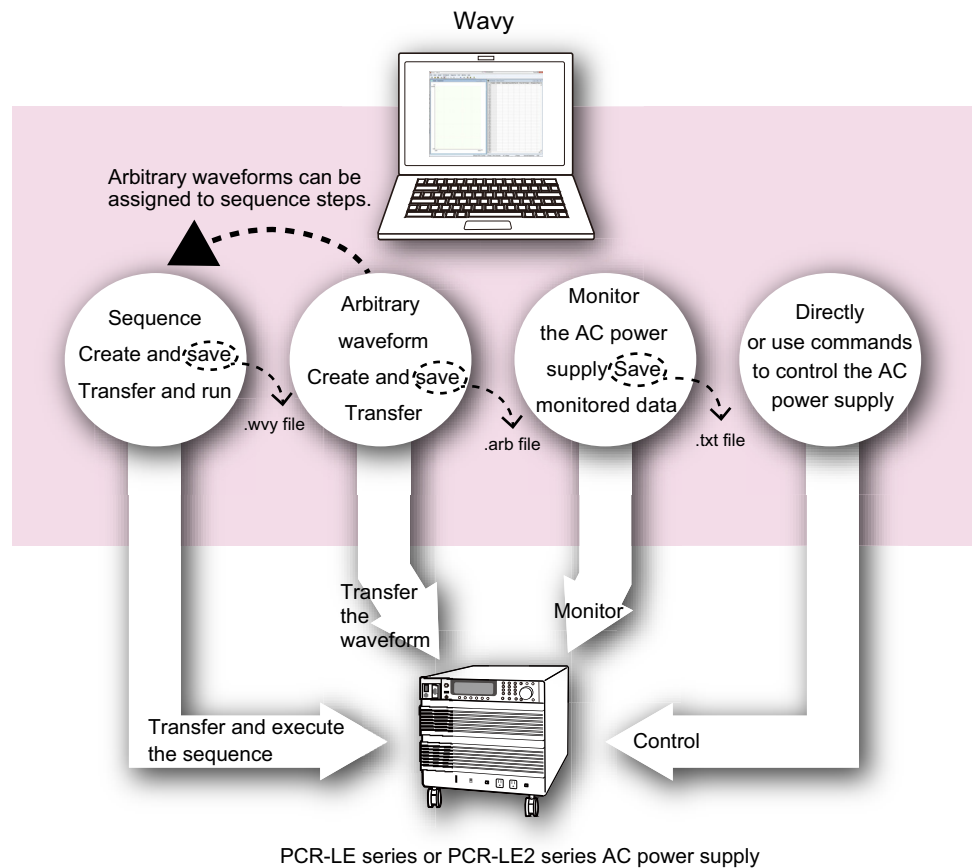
Wavy

Arbitrary waveforms can be assigned to sequence steps.

Sequence
Create and save
Transfer and run

.wvy file

Arbitrary waveform
Create and save
Transfer

.arb file

Monitor the AC power supply Save monitored data

.txt file

Directly or use commands to control the AC power supply

Transfer the waveform

Monitor

Transfer and execute the sequence

Control

PCR-LE series or PCR-LE2 series AC power supply